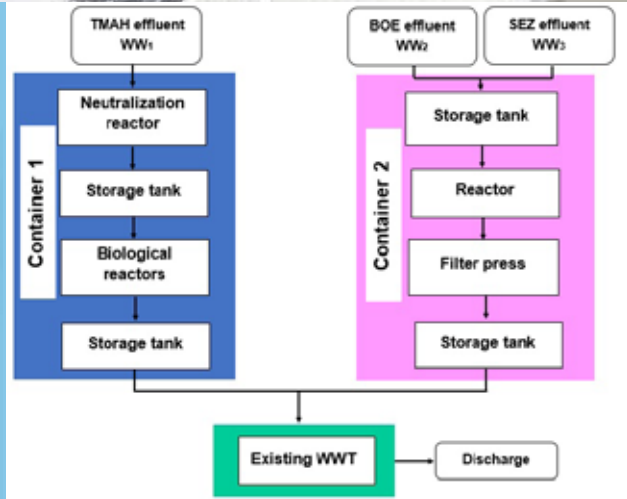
TMAH effluent
WW$_1$

BOE effluent
WW$_2$

SEZ effluent
WW$_3$

Container 1

Neutralization reactor

Storage tank

Biological reactors

Storage tank

Container 2

Storage tank

Reactor

Filter press

Storage tank

Existing WWT

Discharge